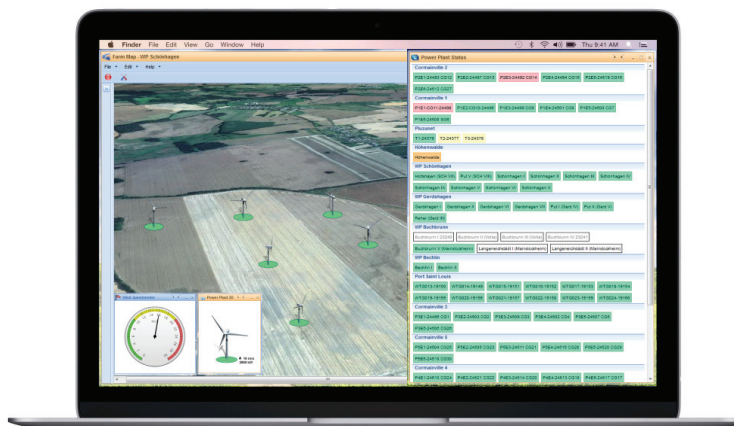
Finder File Edit View Go Window Help

Thu 9:41 AM

Farm Map - WP Schönhagen

File Edit Help

Power Plant Status

Cormainville 2

Cormainville 1

Plouzané

Höhenwalde

Höhenwalde

WP Schönhagen

WP Gerdshagen

WP Buchholz

WP Bechlin

Port Saint Louis

Cormainville 3

Cormainville 5

Cormainville 4